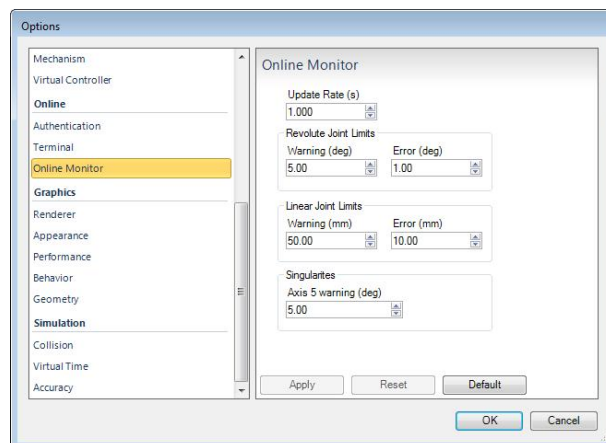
Options

Mechanism
Virtual Controller
Online
Authentication
Terminal
Online Monitor
Graphics
Renderer
Appearance
Performance
Behavior
Geometry
Simulation
Collision
Virtual Time
Accuracy

Online Monitor

Update Rate (s)
1.000

Revolute Joint Limits
Warning (deg)
5.00
Error (deg)
1.00

Linear Joint Limits
Warning (mm)
50.00
Error (mm)
10.00

Singularites
Axis 5 warning (deg)
5.00

Apply
Reset
Default

OK
Cancel